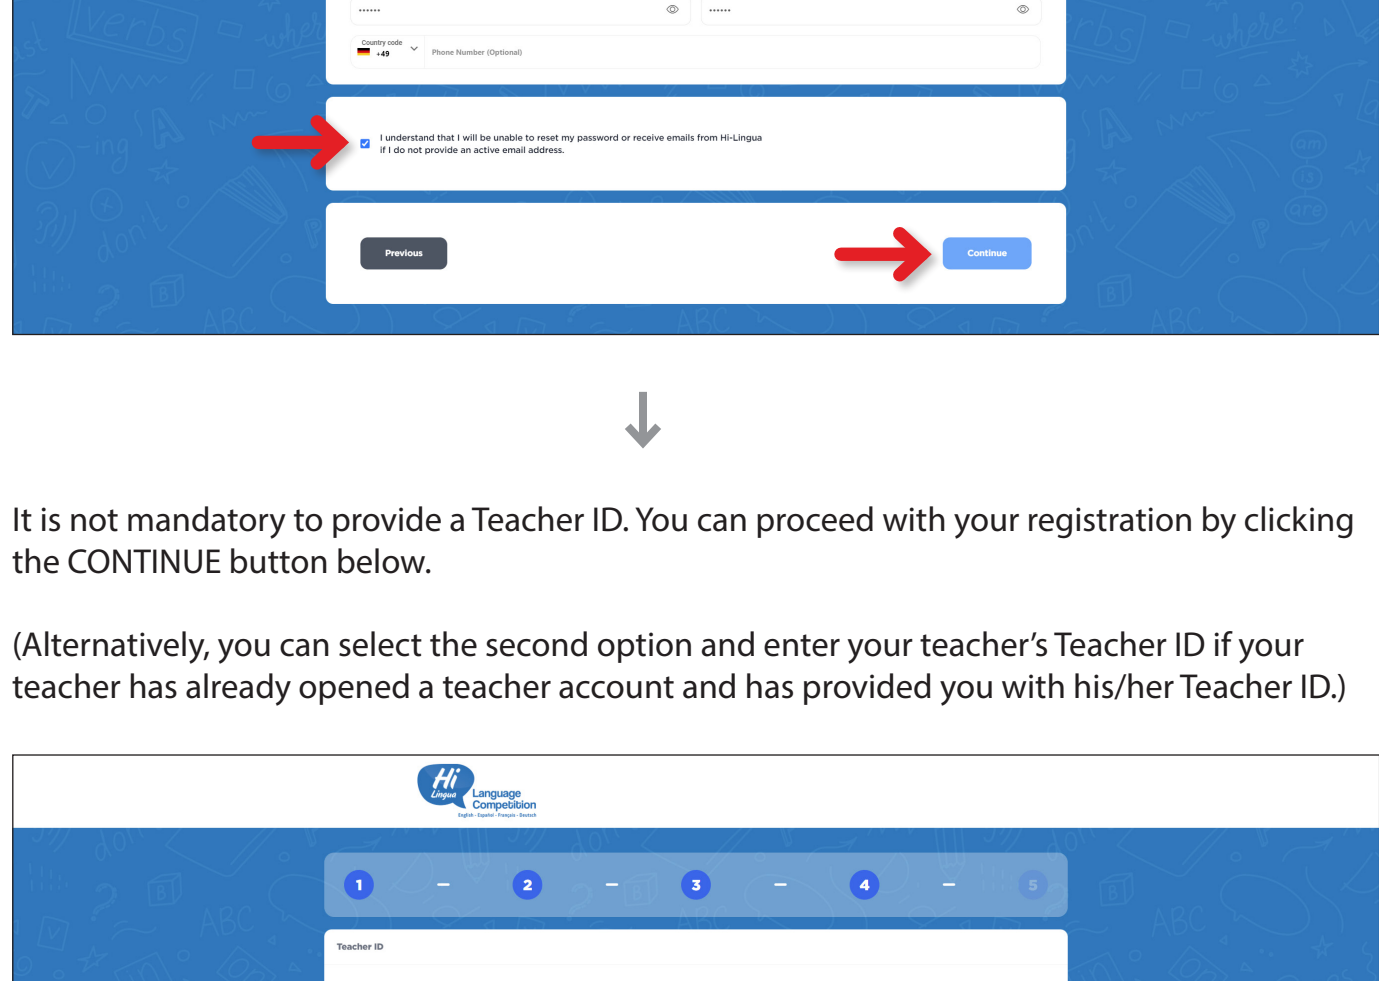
••••••

••••••

Country code +49

Phone Number (Optional)

I understand that I will be unable to reset my password or receive emails from Hi-Lingua if I do not provide an active email address.

Previous

Continue

It is not mandatory to provide a Teacher ID. You can proceed with your registration by clicking the CONTINUE button below.

(Alternatively, you can select the second option and enter your teacher's Teacher ID if your teacher has already opened a teacher account and has provided you with his/her Teacher ID.)

Hi Lingua Language Competition English · Español · Français · Deutsch

1 – 2 – 3 – 4 – 5

Teacher ID